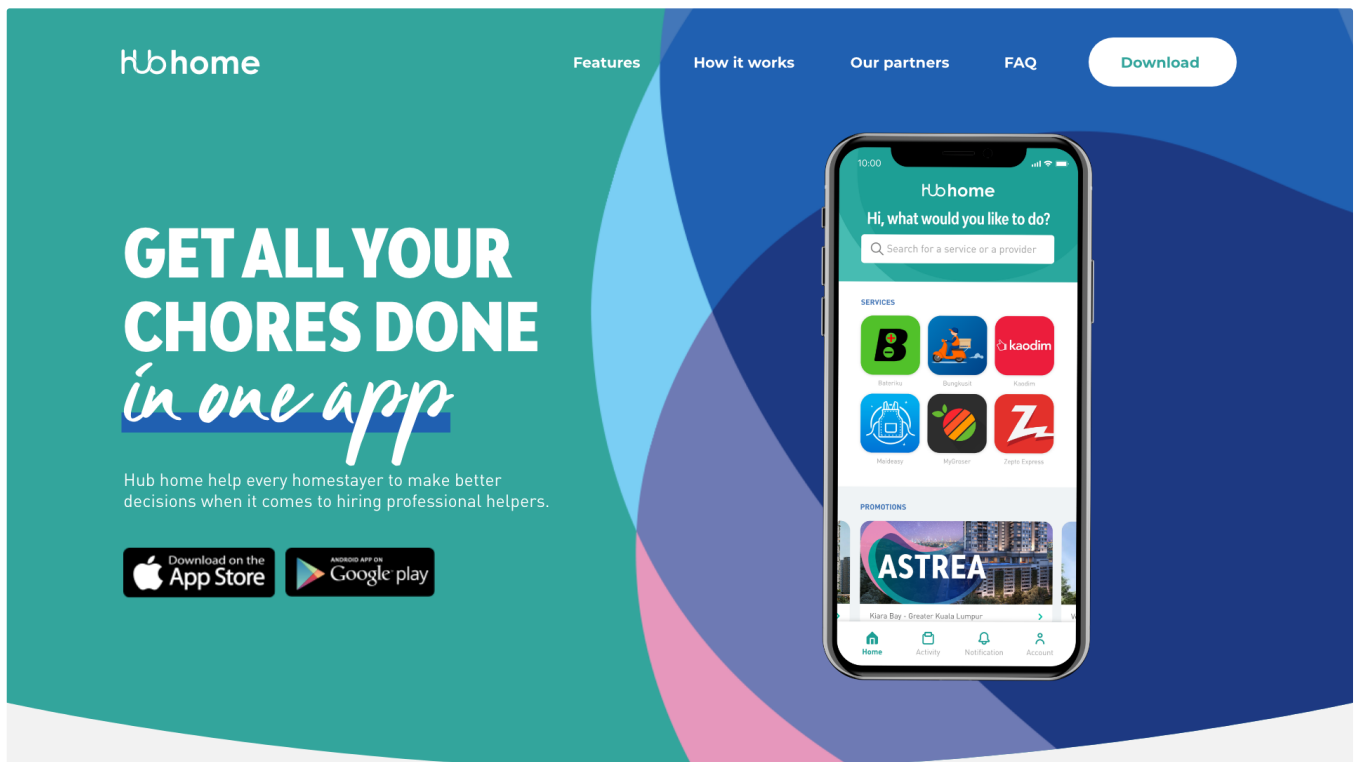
Hub home

Features How it works Our partners FAQ Download

GET ALL YOUR CHORES DONE in one app

Hub home help every homestayer to make better decisions when it comes to hiring professional helpers.

Download on the App Store

ANDROID APP ON Google play

10:00

Hub home

Hi, what would you like to do?

Search for a service or a provider

SERVICES

Baterriku

Bungkusit

kaodim

Kaodim

Maideasy

MyGroser

Zepto Express

PROMOTIONS

ASTREA

Kiara Bay - Greater Kuala Lumpur

Home Activity Notification Account